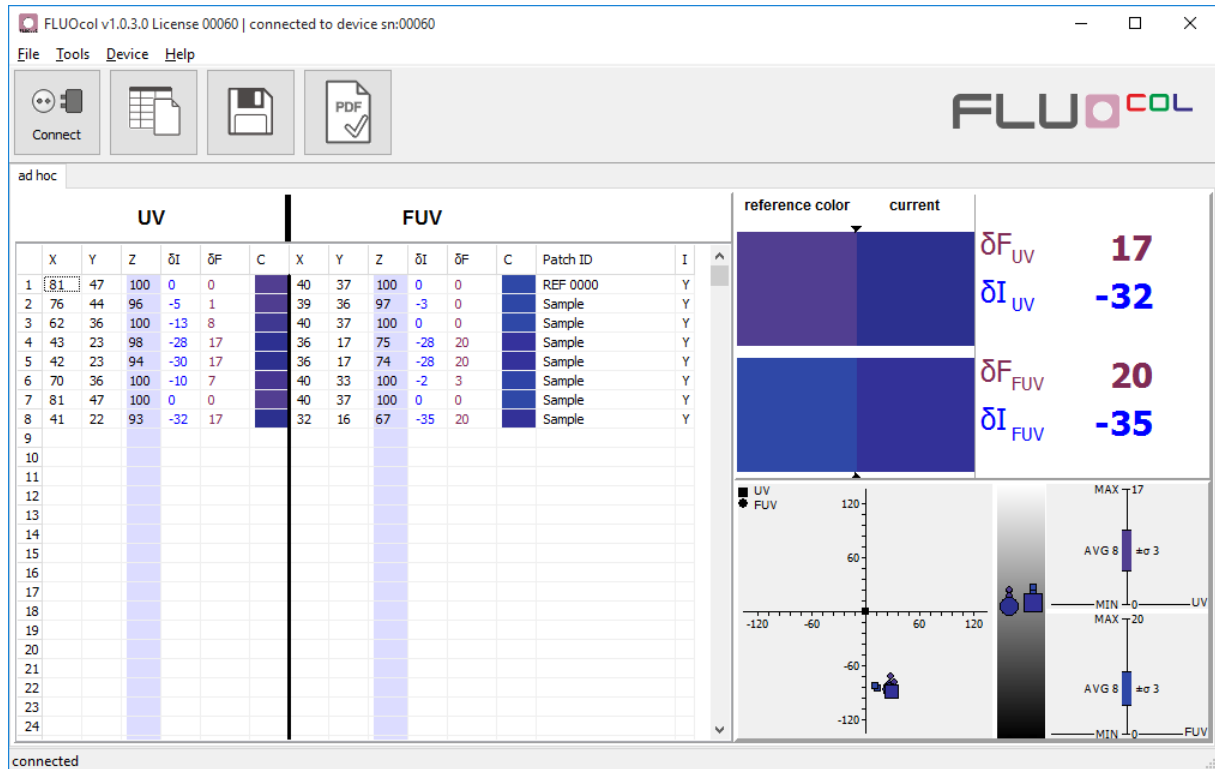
FLUOcol v1.0.3.0 License 00060 | connected to device sn:00060

File Tools Device Help

Connect

PDF

FLUOCOL

ad hoc

UV FUV

| | X | Y | Z | δI | δF | C | X | Y | Z | δI | δF | C | Patch ID | I |
|---|---|---|---|---|---|---|---|---|---|---|---|---|---|---|
| 1 | 81 | 47 | 100 | 0 | 0 | | 40 | 37 | 100 | 0 | 0 | | REF 0000 | Y |
| 2 | 76 | 44 | 96 | -5 | 1 | | 39 | 36 | 97 | -3 | 0 | | Sample | Y |
| 3 | 62 | 36 | 100 | -13 | 8 | | 40 | 37 | 100 | 0 | 0 | | Sample | Y |
| 4 | 43 | 23 | 98 | -28 | 17 | | 36 | 17 | 75 | -28 | 20 | | Sample | Y |
| 5 | 42 | 23 | 94 | -30 | 17 | | 36 | 17 | 74 | -28 | 20 | | Sample | Y |
| 6 | 70 | 36 | 100 | -10 | 7 | | 40 | 33 | 100 | -2 | 3 | | Sample | Y |
| 7 | 81 | 47 | 100 | 0 | 0 | | 40 | 37 | 100 | 0 | 0 | | Sample | Y |
| 8 | 41 | 22 | 93 | -32 | 17 | | 32 | 16 | 67 | -35 | 20 | | Sample | Y |
| 9 | | | | | | | | | | | | | | |
| 10 | | | | | | | | | | | | | | |
| 11 | | | | | | | | | | | | | | |
| 12 | | | | | | | | | | | | | | |
| 13 | | | | | | | | | | | | | | |
| 14 | | | | | | | | | | | | | | |
| 15 | | | | | | | | | | | | | | |
| 16 | | | | | | | | | | | | | | |
| 17 | | | | | | | | | | | | | | |
| 18 | | | | | | | | | | | | | | |
| 19 | | | | | | | | | | | | | | |
| 20 | | | | | | | | | | | | | | |
| 21 | | | | | | | | | | | | | | |
| 22 | | | | | | | | | | | | | | |
| 23 | | | | | | | | | | | | | | |
| 24 | | | | | | | | | | | | | | |

reference color current

$\delta F_{UV}$ 17
$\delta I_{UV}$ -32
$\delta F_{FUV}$ 20
$\delta I_{FUV}$ -35

UV
FUV
120
60
-120 -60 60 120
-60
-120

MAX 17
AVG 8 ±σ 3
MIN 0 UV
MAX 20
AVG 8 ±σ 3
MIN 0 FUV

connected